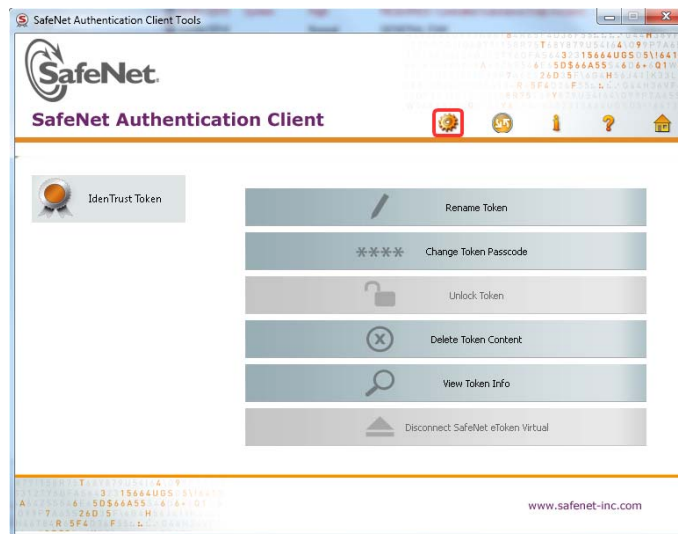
SafeNet Authentication Client Tools

SafeNet.

SafeNet Authentication Client

IdenTrust Token

Rename Token

****

Change Token Passcode

Unlock Token

Delete Token Content

View Token Info

Disconnect SafeNet eToken Virtual

www.safenet-inc.com